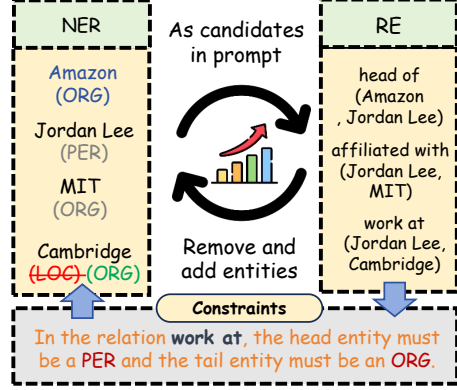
NER

Amazon (ORG)

Jordan Lee (PER)

MIT (ORG)

Cambridge ~~(LOC)~~ (ORG)

As candidates in prompt

Remove and add entities

RE

head of (Amazon , Jordan Lee)

affiliated with (Jordan Lee, MIT)

work at (Jordan Lee, Cambridge)

Constraints

In the relation work at, the head entity must be a PER and the tail entity must be an ORG.